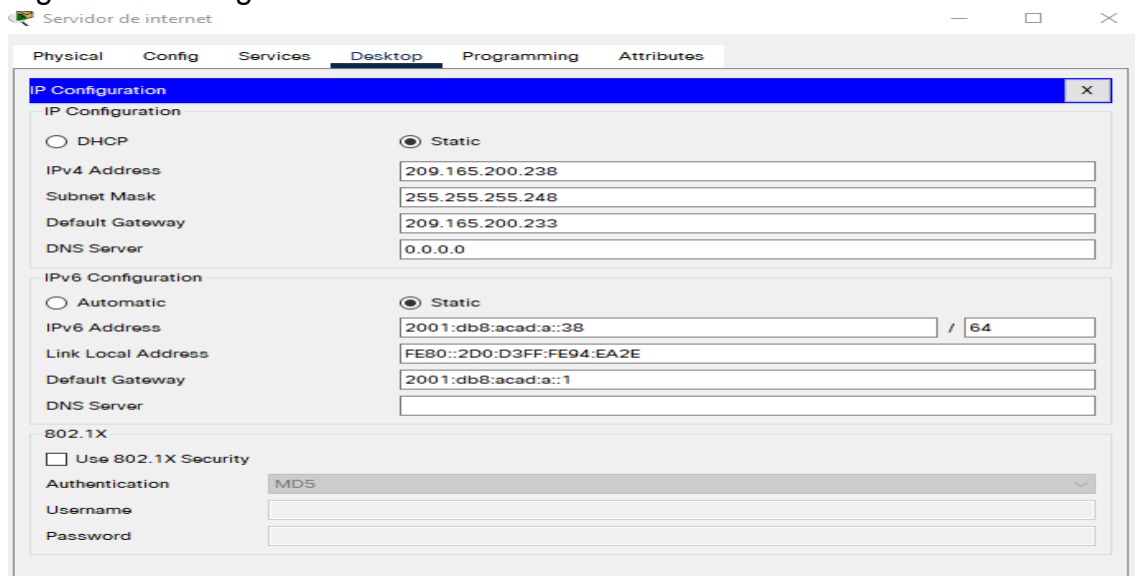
Servidor de internet

Physical Config Services Desktop Programming Attributes

IP Configuration X

IP Configuration

DHCP Static

IPv4 Address 209.165.200.238

Subnet Mask 255.255.255.248

Default Gateway 209.165.200.233

DNS Server 0.0.0.0

IPv6 Configuration

Automatic Static

IPv6 Address 2001:db8:acad:a::38 / 64

Link Local Address FE80::2D0:D3FF:FE94:EA2E

Default Gateway 2001:db8:acad:a::1

DNS Server

802.1X

Use 802.1X Security

Authentication MD5

Username

Password